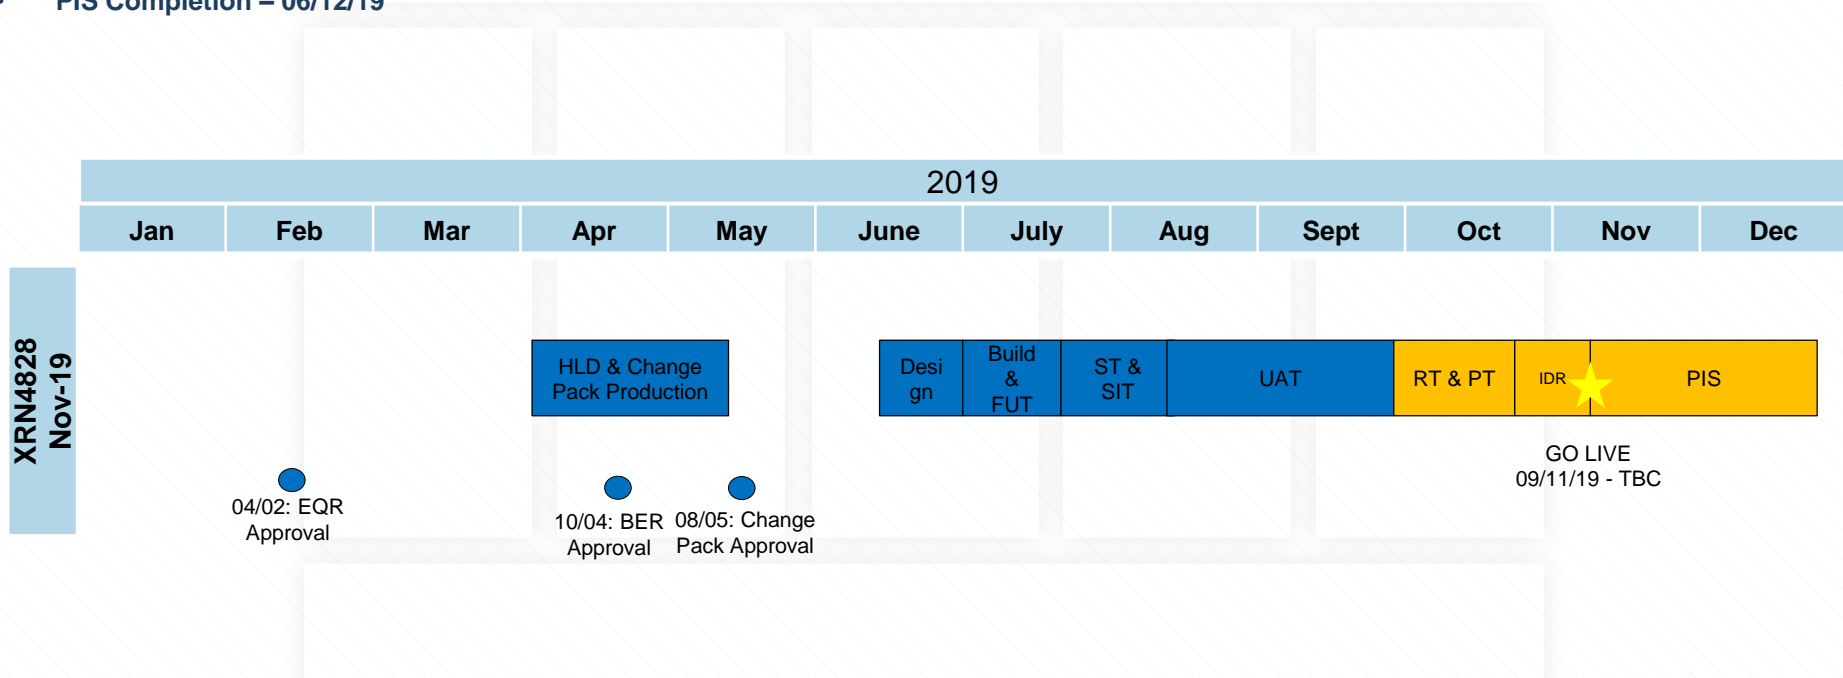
PIS Completion – 06/12/19

2019

| Jan | Feb | Mar | Apr | May | June | July | Aug | Sept | Oct | Nov | Dec |
|---|---|---|---|---|---|---|---|---|---|---|---|

XRN4828
Nov-19

HLD & Change Pack Production

Desi gn

Build & FUT

ST & SIT

UAT

RT & PT

IDR

PIS

GO LIVE
09/11/19 - TBC

04/02: EQR Approval

10/04: BER Approval

08/05: Change Pack Approval